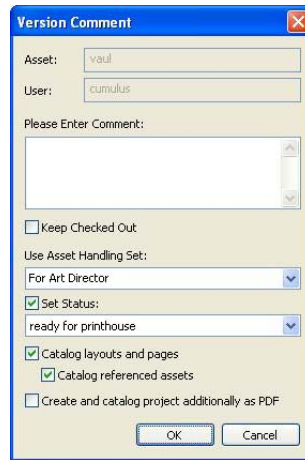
Version Comment

Asset: vaul

User: cumulus

Please Enter Comment:

Keep Checked Out

Use Asset Handling Set:

For Art Director

Set Status:

ready for printhouse

Catalog layouts and pages

Catalog referenced assets

Create and catalog project additionally as PDF

OK Cancel